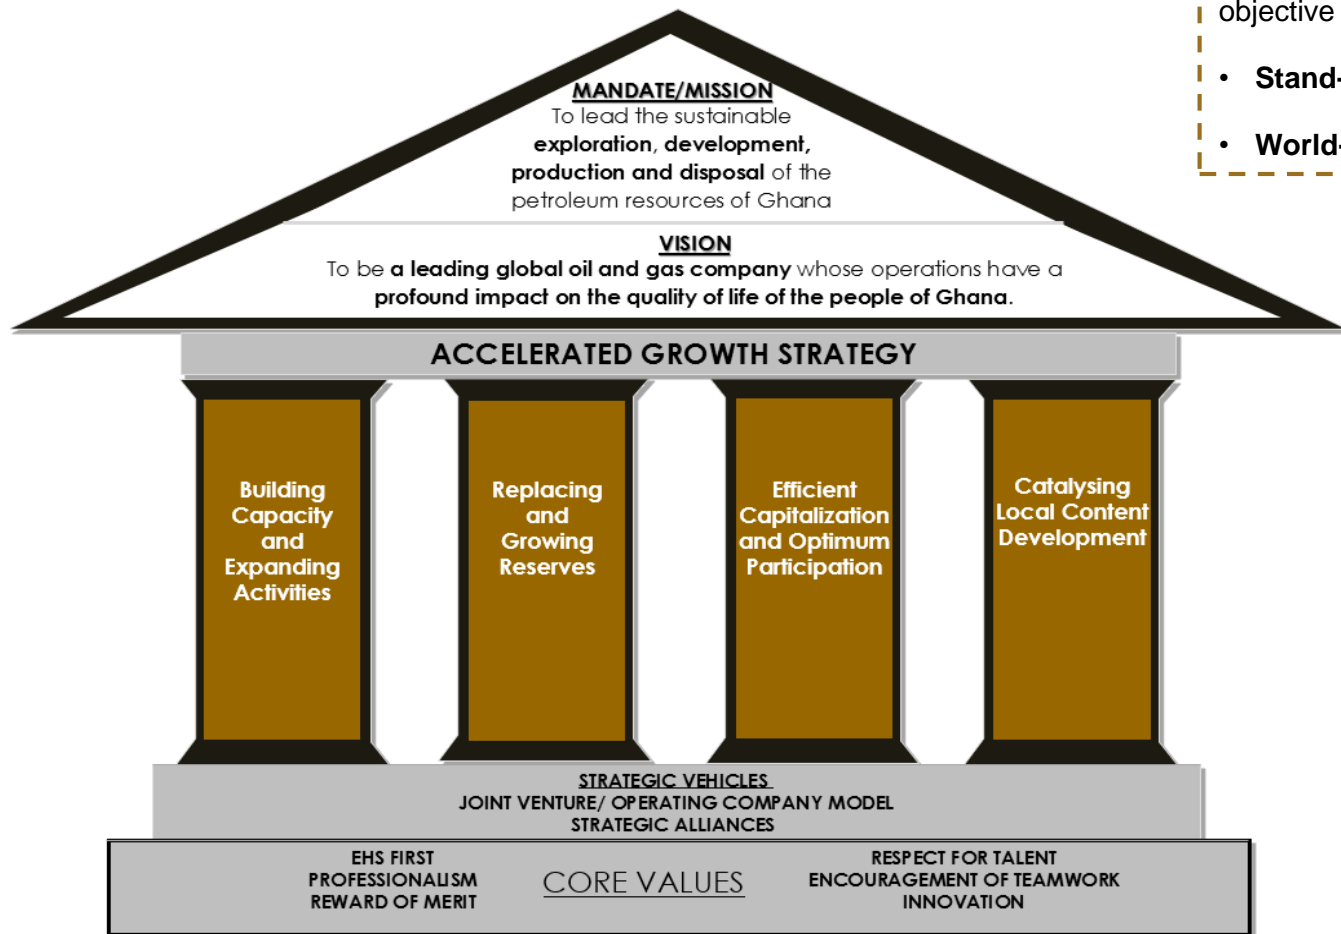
objective

• Stand-

• World-

MANDATE/MISSION
To lead the sustainable **exploration, development, production and disposal** of the petroleum resources of Ghana

VISION
To be **a leading global oil and gas company** whose operations have a **profound impact on the quality of life of the people of Ghana.**

ACCELERATED GROWTH STRATEGY

Building Capacity and Expanding Activities

Replacing and Growing Reserves

Efficient Capitalization and Optimum Participation

Catalysing Local Content Development

STRATEGIC VEHICLES
JOINT VENTURE/ OPERATING COMPANY MODEL
STRATEGIC ALLIANCES

EHS FIRST
PROFESSIONALISM
REWARD OF MERIT

CORE VALUES

RESPECT FOR TALENT
ENCOURAGEMENT OF TEAMWORK
INNOVATION